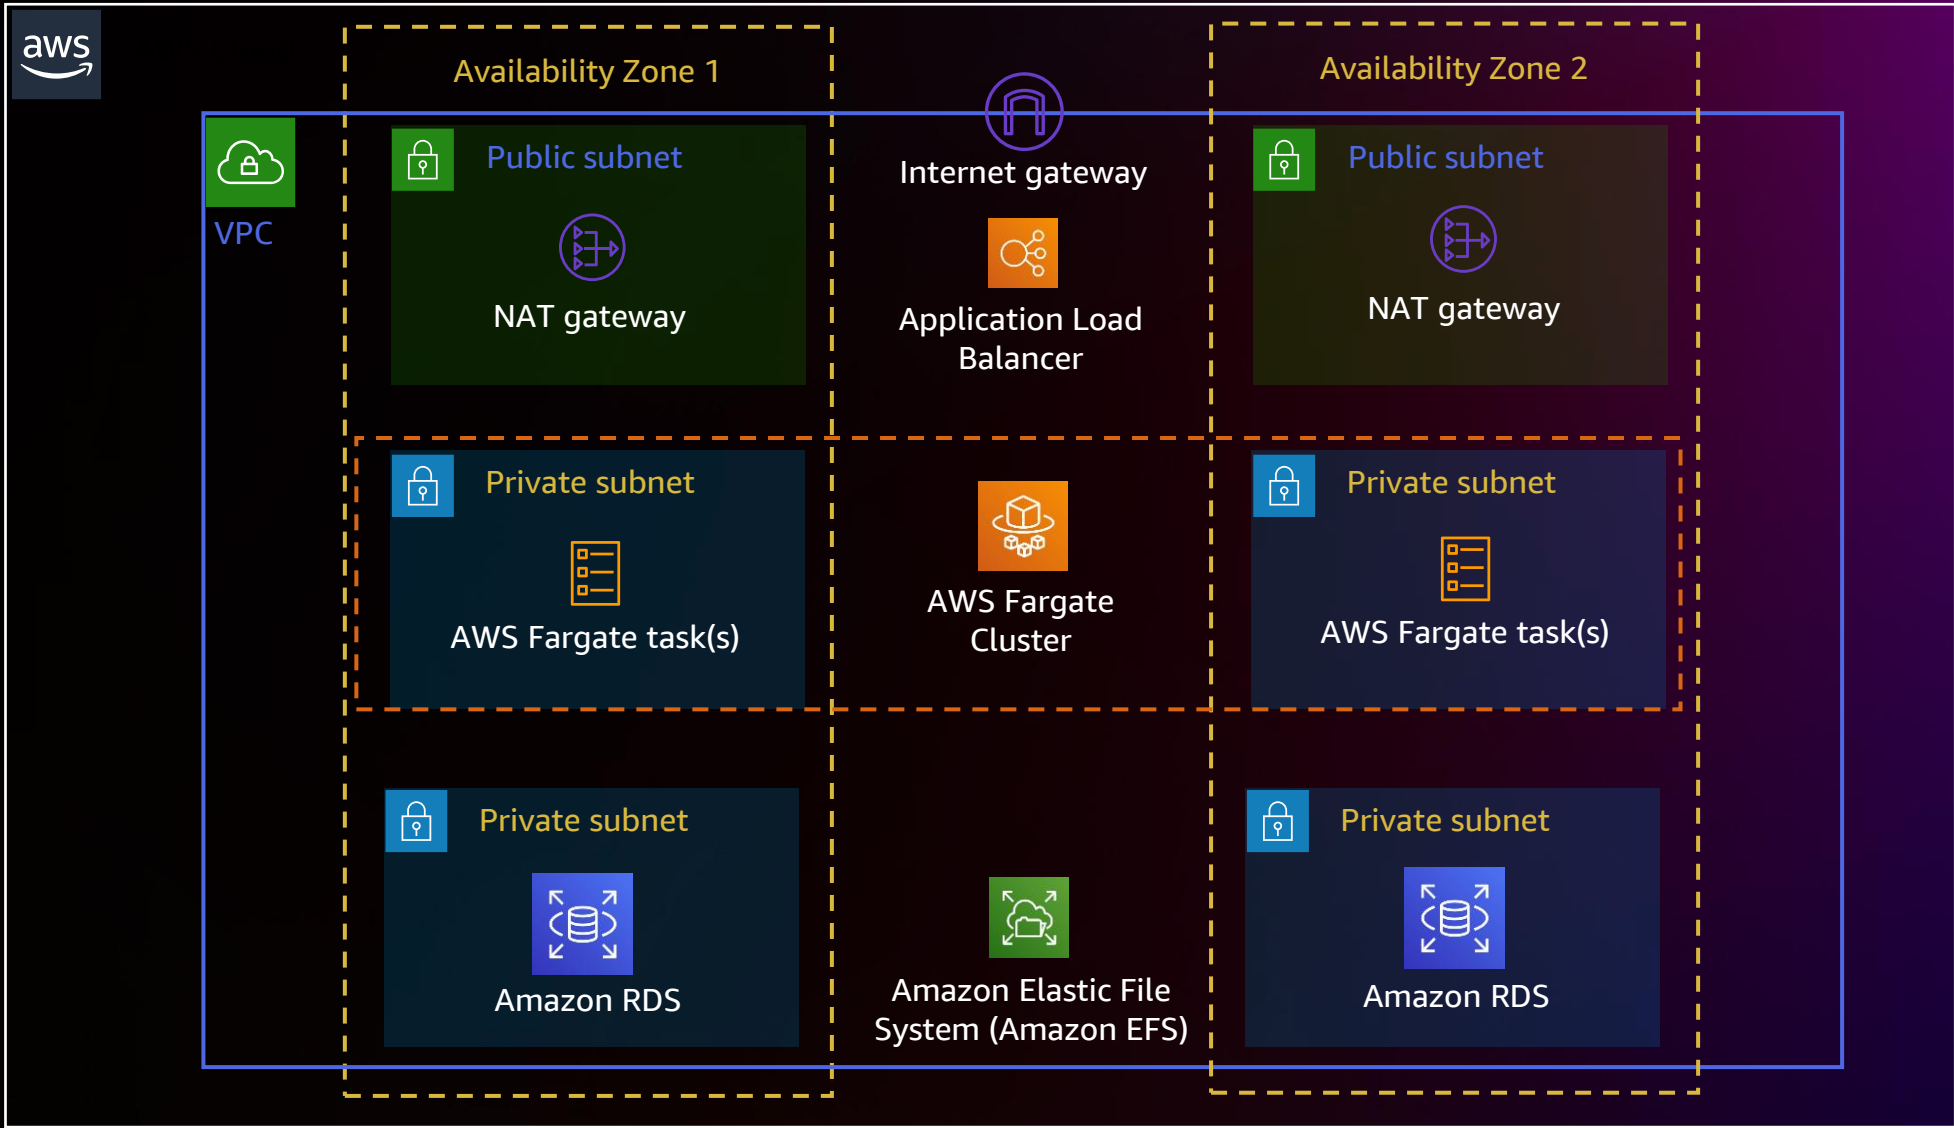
aws

Availability Zone 1

Availability Zone 2

VPC

Public subnet

NAT gateway

Internet gateway

Application Load Balancer

Public subnet

NAT gateway

Private subnet

AWS Fargate task(s)

AWS Fargate Cluster

Private subnet

AWS Fargate task(s)

Private subnet

Amazon RDS

Amazon Elastic File System (Amazon EFS)

Private subnet

Amazon RDS